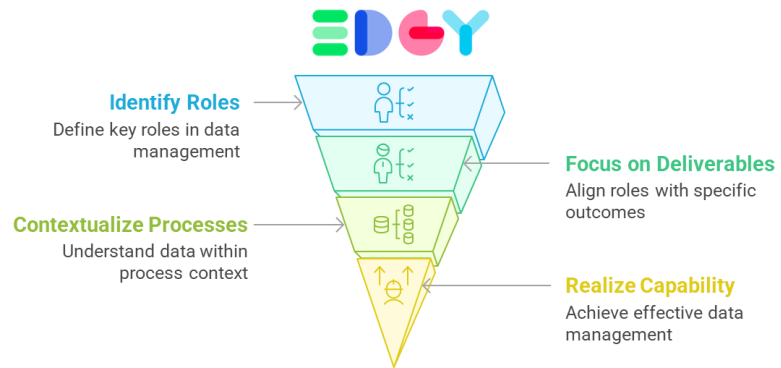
EDGY

Identify Roles
Define key roles in data management

Focus on Deliverables
Align roles with specific outcomes

Contextualize Processes
Understand data within process context

Realize Capability
Achieve effective data management